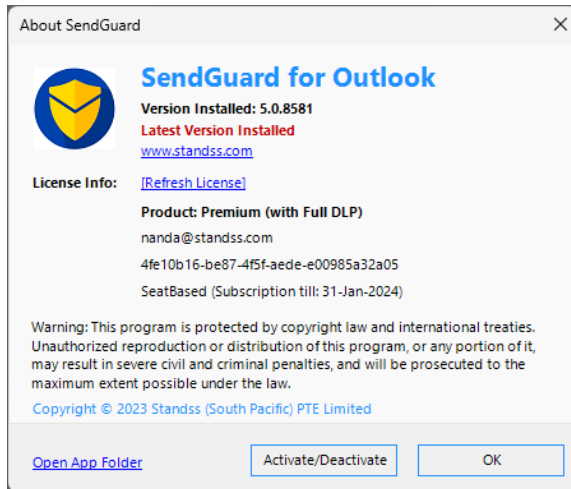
About SendGuard

×

SendGuard for Outlook

Version Installed: 5.0.8581

Latest Version Installed

www.standss.com

License Info: [Refresh License]

Product: Premium (with Full DLP)

nanda@standss.com

4fe10b16-be87-4f5f-aede-e00985a32a05

SeatBased (Subscription till: 31-Jan-2024)

Warning: This program is protected by copyright law and international treaties. Unauthorized reproduction or distribution of this program, or any portion of it, may result in severe civil and criminal penalties, and will be prosecuted to the maximum extent possible under the law.

Copyright © 2023 Standss (South Pacific) PTE Limited

Open App Folder

Activate/Deactivate

OK